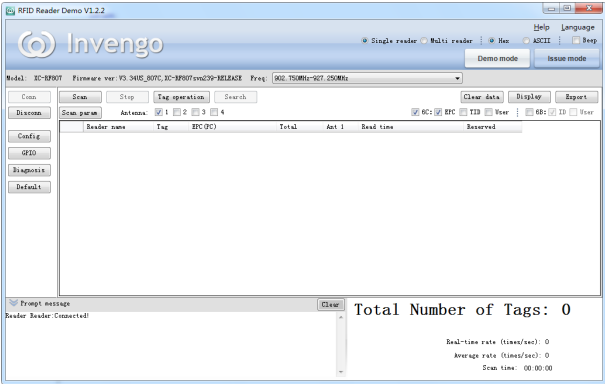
RFID Reader Demo V1.2.2

Help Language

Invengo

Single reader Multi reader Hex ASCII Beep

Demo mode Issue mode

Model: XC-RF807 Firmware ver:V3.34US_807C,XC-RF807svn239-RELEASE Freq: 902.750MHz~927.250MHz

Conn Scan Stop Tag operation Search Clear data Display Export

Disconn Scan param Antenna: 1 2 3 4 6C: EPC TID User 6B: ID User

| Reader name | Tag | EPC(PC) | Total | Ant 1 | Read time | Reserved |
|---|---|---|---|---|---|---|

Config
GPIO
Diagnosis
Default

Prompt message Clear

Reader Reader:Connected!

Total Number of Tags: 0

Real-time rate (times/sec): 0
Average rate (times/sec): 0
Scan time: 00:00:00